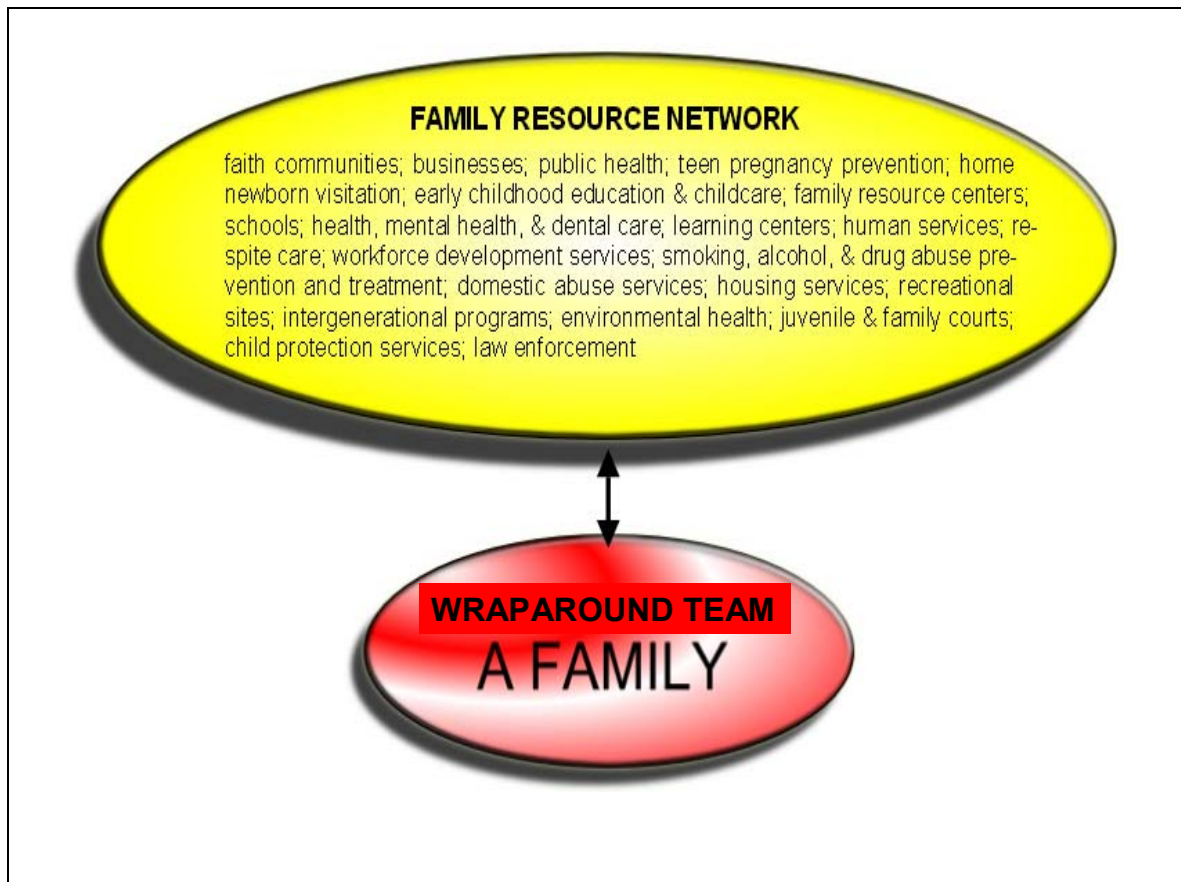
FAMILY RESOURCE NETWORK

faith communities; businesses; public health; teen pregnancy prevention; home newborn visitation; early childhood education & childcare; family resource centers; schools; health, mental health, & dental care; learning centers; human services; respite care; workforce development services; smoking, alcohol, & drug abuse prevention and treatment; domestic abuse services; housing services; recreational sites; intergenerational programs; environmental health; juvenile & family courts; child protection services; law enforcement

WRAPAROUND TEAM

A FAMILY